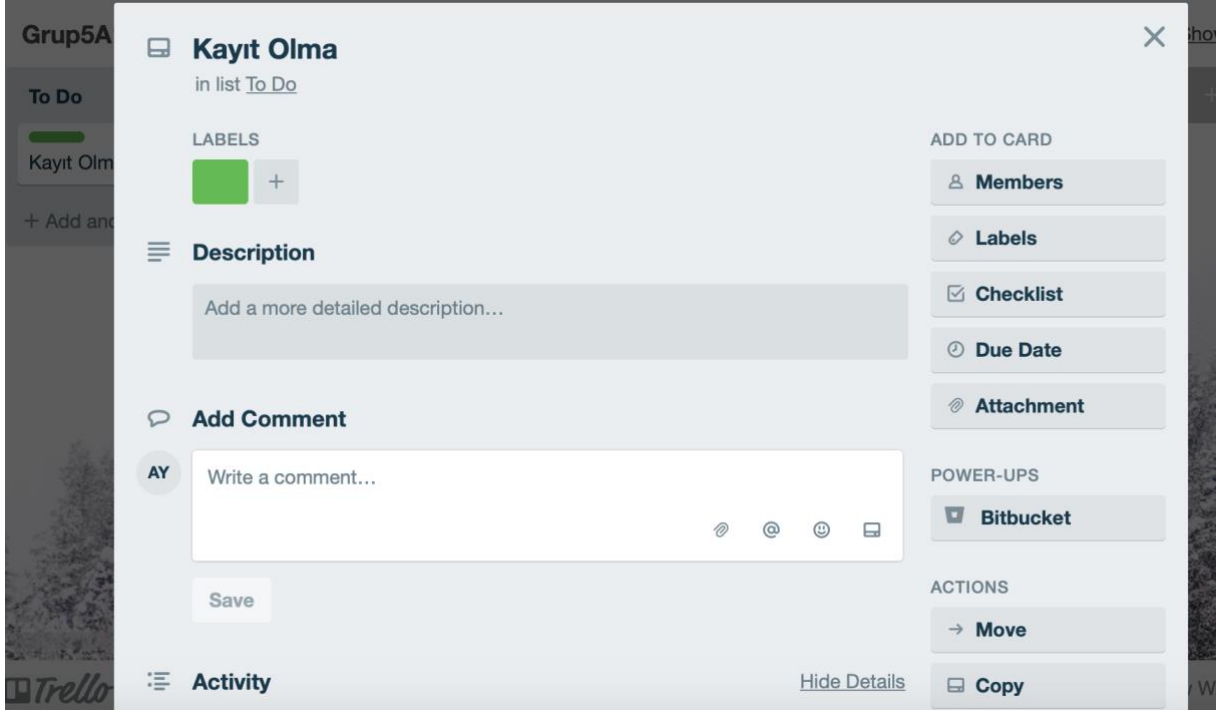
Grup5A

To Do

Kayıt Olm

+ Add and

Trello

Kayıt Olma
in list To Do

LABELS

+

Description

Add a more detailed description…

Add Comment

AY

Write a comment…

Save

Activity

Hide Details

ADD TO CARD

Members

Labels

Checklist

Due Date

Attachment

POWER-UPS

Bitbucket

ACTIONS

Move

Copy